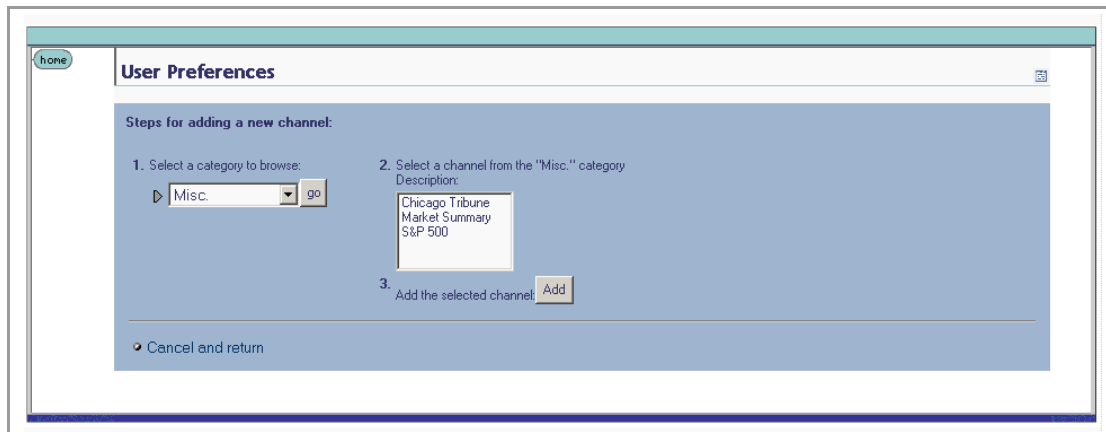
home

User Preferences

Steps for adding a new channel:

1. Select a category to browse:

Misc. go

2. Select a channel from the "Misc." category
Description:

Chicago Tribune
Market Summary
S&P 500

3. Add the selected channel: Add

Cancel and return